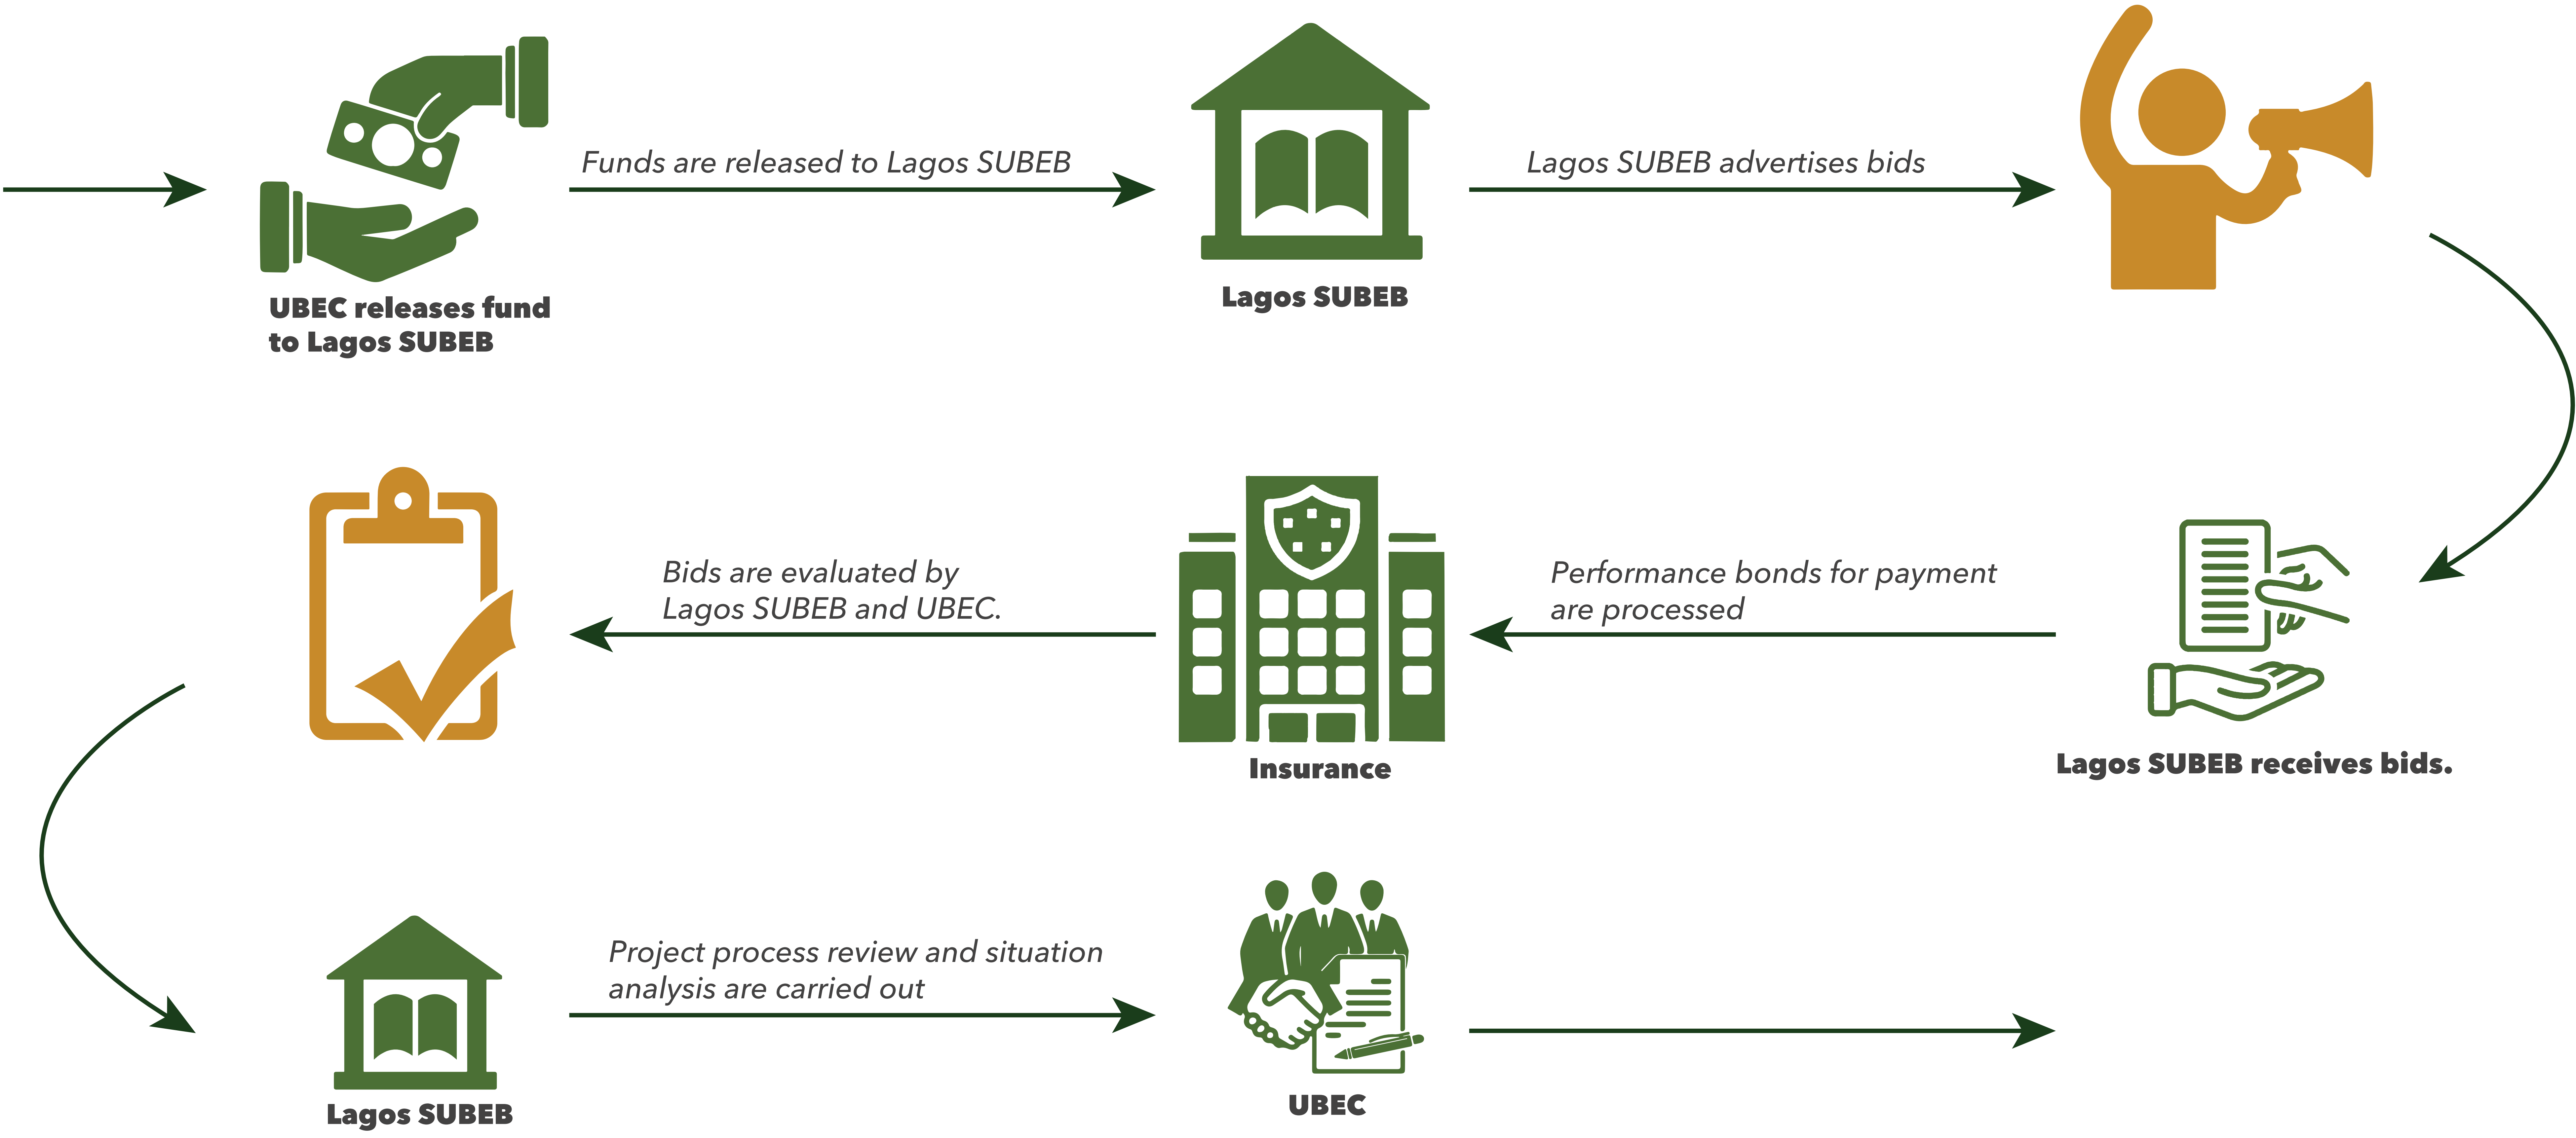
UBEC releases fund to Lagos SUBEB

Funds are released to Lagos SUBEB

Lagos SUBEB

Lagos SUBEB advertises bids

Lagos SUBEB receives bids.

Performance bonds for payment are processed

Insurance

Bids are evaluated by Lagos SUBEB and UBEC.

Lagos SUBEB

Project process review and situation analysis are carried out

UBEC